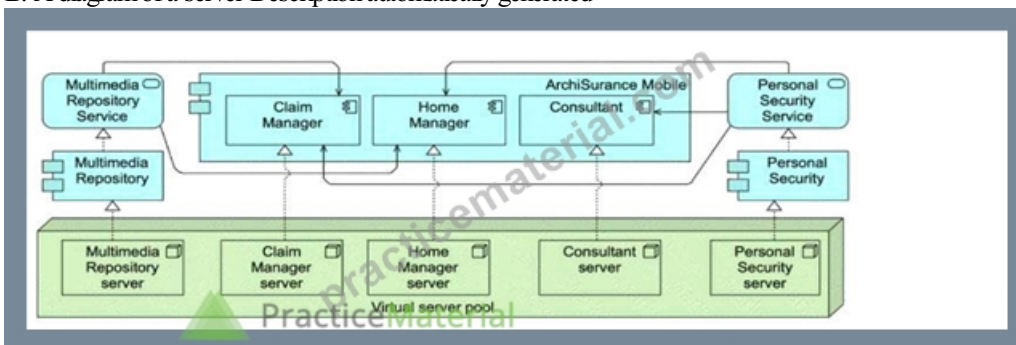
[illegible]

Multimedia Repository Service

ArchiSurance Mobile

Claim Manager

Home Manager

Consultant

Personal Security Service

Multimedia Repository

Personal Security

Multimedia Repository server

Claim Manager server

Home Manager server

Consultant server

Personal Security server

Virtual server pool

practicematerial.com

PracticeMaterial